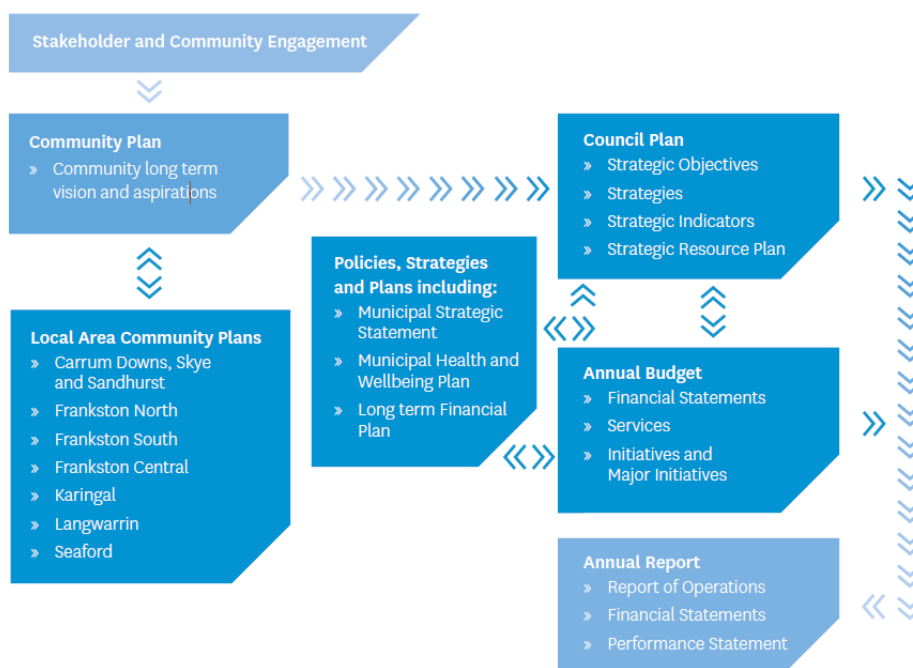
Stakeholder and Community Engagement

Community Plan
» Community long term vision and aspirations

Local Area Community Plans
» Carrum Downs, Skye and Sandhurst
» Frankston North
» Frankston South
» Frankston Central
» Karingal
» Langwarrin
» Seaford

Policies, Strategies and Plans including:
» Municipal Strategic Statement
» Municipal Health and Wellbeing Plan
» Long term Financial Plan

Council Plan
» Strategic Objectives
» Strategies
» Strategic Indicators
» Strategic Resource Plan

Annual Budget
» Financial Statements
» Services
» Initiatives and Major Initiatives

Annual Report
» Report of Operations
» Financial Statements
» Performance Statement